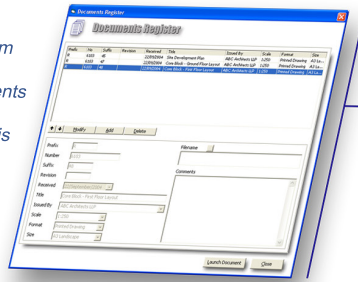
m

ents

is

Documents Register

Documents Register

| Prefix | No | Suffix | Revision | Received | Title | Issued By | Scale | Format | Size |
|---|---|---|---|---|---|---|---|---|---|
| A | 6101 | AE | | 22/09/2004 | Site Development Plan | ABC Architects LLP | 1:250 | Printed Drawing | A2 La... |
| A | 6102 | AF | | 22/09/2004 | Core Block - Ground Floor Layout | ABC Architects LLP | 1:250 | Printed Drawing | A2 La... |
| F | 6103 | AB | | 22/09/2004 | Core Block - First Floor Layout | ABC Architects LLP | 1:250 | Printed Drawing | A3 La... |

Modify Add Delete

Prefix F
Number 6103
Suffix AB
Revision
Received 22/September/2004
Title Core Block - First Floor Layout
Issued By ABC Architects LLP
Scale 1:250
Format Printed Drawing
Size A3 Landscape

Filename

Comments

Launch Document Close